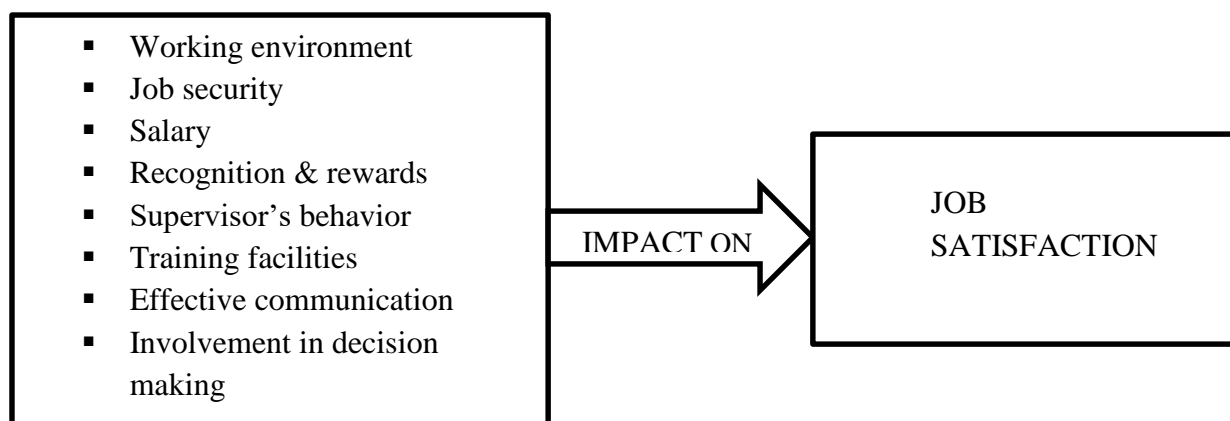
- Working environment
- Job security
- Salary
- Recognition & rewards
- Supervisor’s behavior
- Training facilities
- Effective communication
- Involvement in decision making

IMPACT ON

JOB SATISFACTION